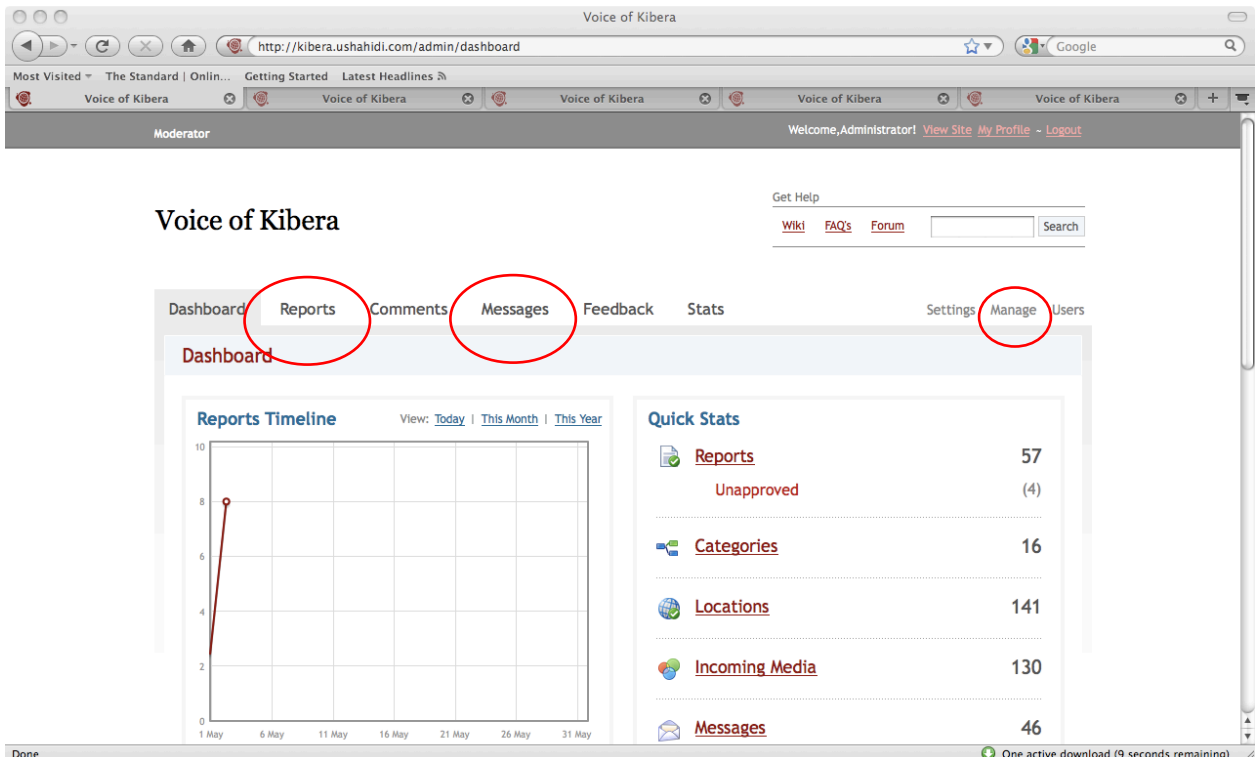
Voice of Kibera

http://kibera.ushahidi.com/admin/dashboard

Google

Most Visited The Standard | Onlin... Getting Started Latest Headlines

Voice of Kibera | Voice of Kibera | Voice of Kibera | Voice of Kibera | Voice of Kibera

Moderator

Welcome,Administrator! View Site My Profile - Logout

Get Help

Wiki FAQ's Forum Search

Voice of Kibera

Dashboard Reports Comments Messages Feedback Stats

Settings Manage Users

Dashboard

Reports Timeline

View: Today | This Month | This Year

10
8
6
4
2
0

1 May 6 May 11 May 16 May 21 May 26 May 31 May

Quick Stats

Reports 57

Unapproved (4)

Categories 16

Locations 141

Incoming Media 130

Messages 46

Done

One active download (9 seconds remaining)